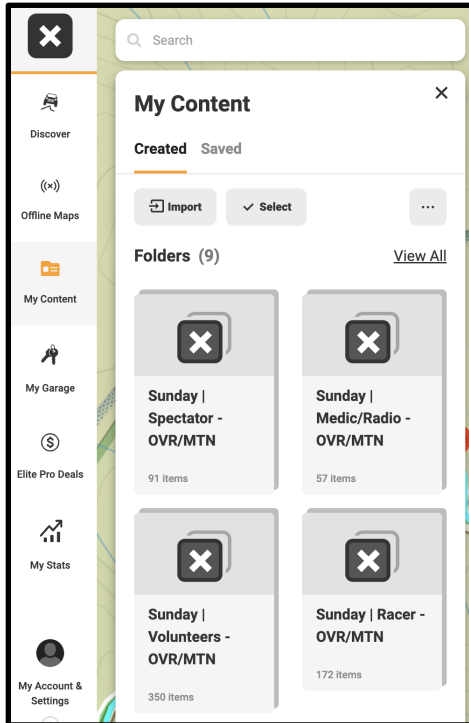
Search

Discover

Offline Maps

My Content

My Garage

Elite Pro Deals

My Stats

My Account & Settings

My Content

Created Saved

Import
Select
...

Folders (9)
View All

Sunday | Spectator - OVR/MTN
91 items

Sunday | Medic/Radio - OVR/MTN
57 items

Sunday | Volunteers - OVR/MTN
350 items

Sunday | Racer - OVR/MTN
172 items